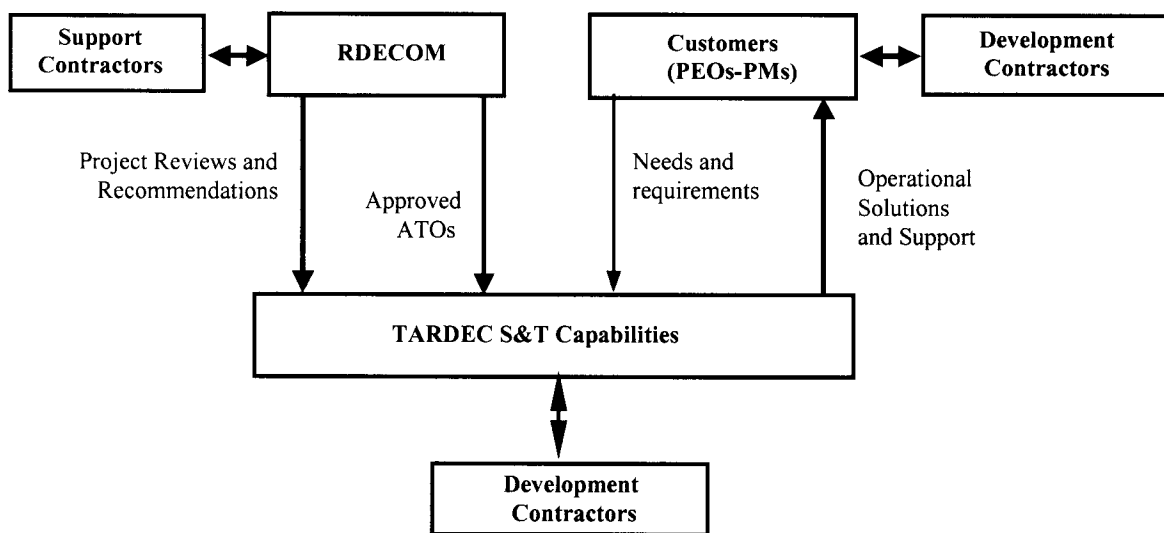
Support Contractors

RDECOM

Customers (PEOs-PMs)

Development Contractors

Project Reviews and Recommendations

Approved ATOs

Needs and requirements

Operational Solutions and Support

TARDEC S&T Capabilities

Development Contractors